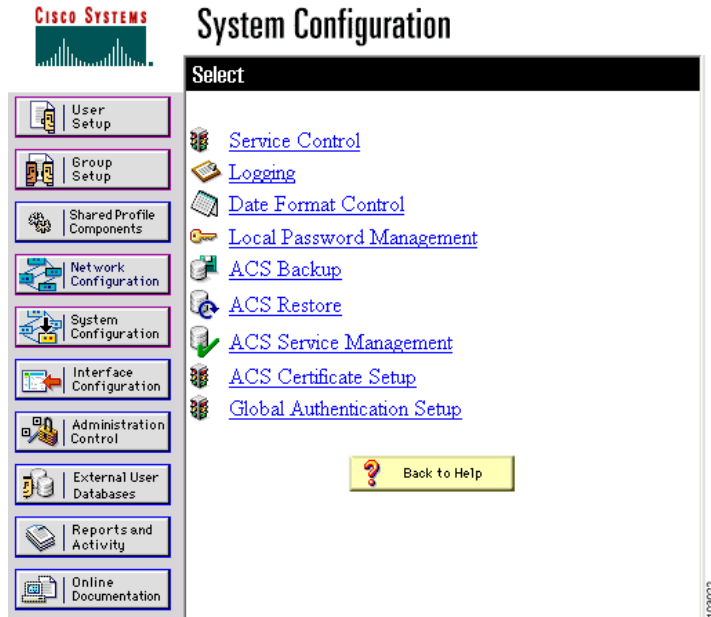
Cisco Systems

System Configuration

Select

User Setup

Group Setup

Shared Profile Components

Network Configuration

System Configuration

Interface Configuration

Administration Control

External User Databases

Reports and Activity

Online Documentation

Service Control
Logging
Date Format Control
Local Password Management
ACS Backup
ACS Restore
ACS Service Management
ACS Certificate Setup
Global Authentication Setup

Back to Help

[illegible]